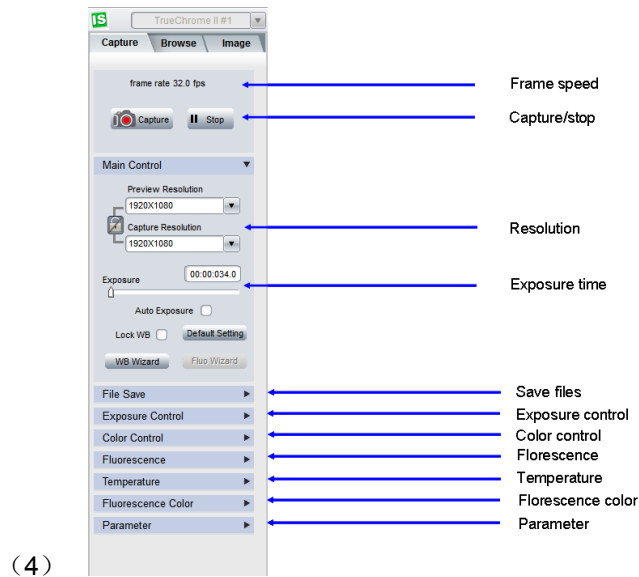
TrueChrome II #1

Capture Browse Image

frame rate 32.0 fps

Frame speed

Capture Stop

Capture/stop

Main Control

Preview Resolution

1920X1080

Capture Resolution

1920X1080

Resolution

Exposure

00:00:034.0

Exposure time

Auto Exposure

Lock WB

Default Setting

WB Wizard

Fluo Wizard

File Save

Save files

Exposure Control

Exposure control

Color Control

Color control

Fluorescence

Florescence

Temperature

Temperature

Fluorescence Color

Florescence color

Parameter

Parameter

（4）